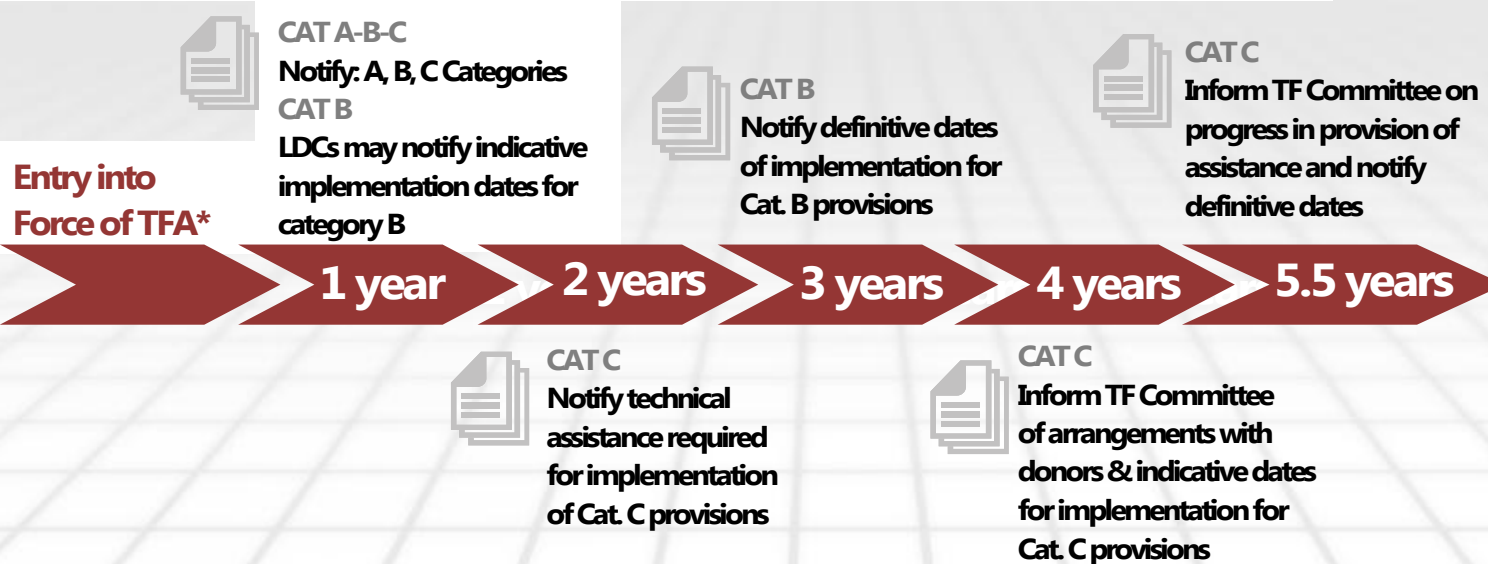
CAT A-B-C
Notify: A, B, C Categories
CAT B
LDCs may notify indicative implementation dates for category B

CAT B
Notify definitive dates of implementation for Cat. B provisions

CAT C
Inform TF Committee on progress in provision of assistance and notify definitive dates

Entry into Force of TFA*

1 year

2 years

3 years

4 years

5.5 years

CAT C
Notify technical assistance required for implementation of Cat. C provisions

CAT C
Inform TF Committee of arrangements with donors & indicative dates for implementation for Cat. C provisions